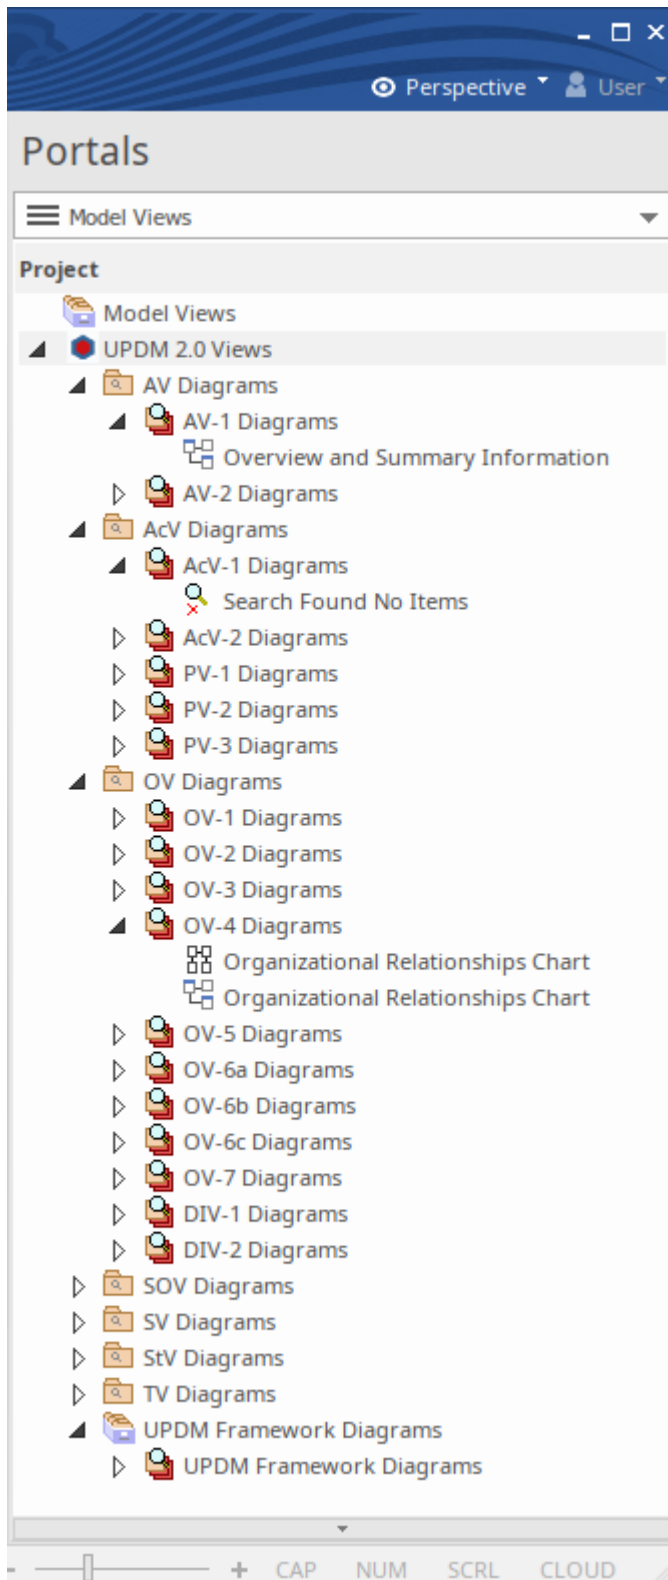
Perspective User

Portals

Model Views

Project

Model Views
UPDM 2.0 Views
AV Diagrams
AV-1 Diagrams
Overview and Summary Information
AV-2 Diagrams
AcV Diagrams
AcV-1 Diagrams
Search Found No Items
AcV-2 Diagrams
PV-1 Diagrams
PV-2 Diagrams
PV-3 Diagrams
OV Diagrams
OV-1 Diagrams
OV-2 Diagrams
OV-3 Diagrams
OV-4 Diagrams
Organizational Relationships Chart
Organizational Relationships Chart
OV-5 Diagrams
OV-6a Diagrams
OV-6b Diagrams
OV-6c Diagrams
OV-7 Diagrams
DIV-1 Diagrams
DIV-2 Diagrams
SOV Diagrams
SV Diagrams
StV Diagrams
TV Diagrams
UPDM Framework Diagrams
UPDM Framework Diagrams

+ CAP NUM SCRL CLOUD